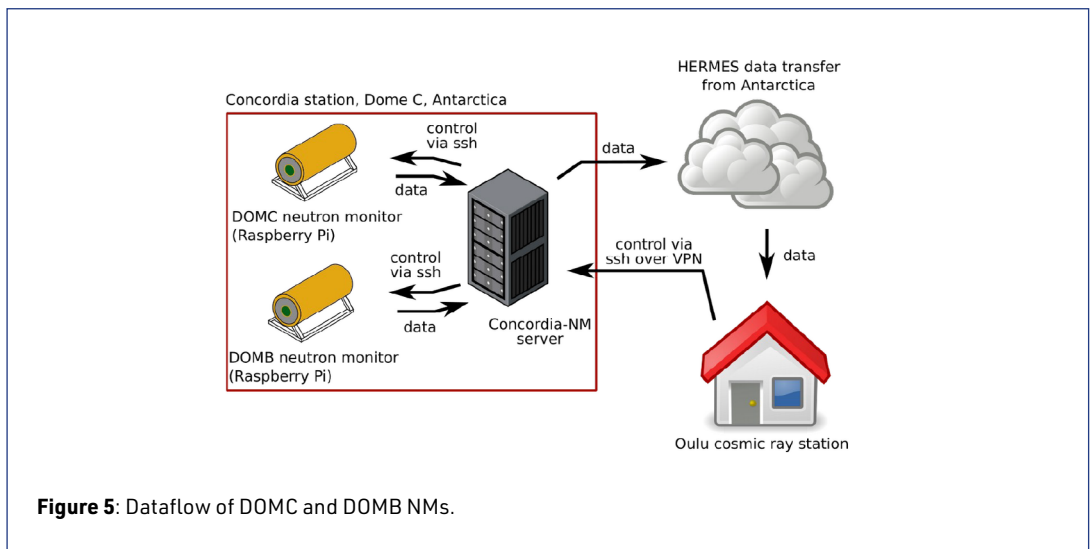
Concordia station, Dome C, Antarctica

control via ssh

data

DOMC neutron monitor (Raspberry Pi)

control via ssh

data

DOMB neutron monitor (Raspberry Pi)

Concordia-NM server

data

HERMES data transfer from Antarctica

data

control via ssh over VPN

Oulu cosmic ray station

**Figure 5**: Dataflow of DOMC and DOMB NMs.